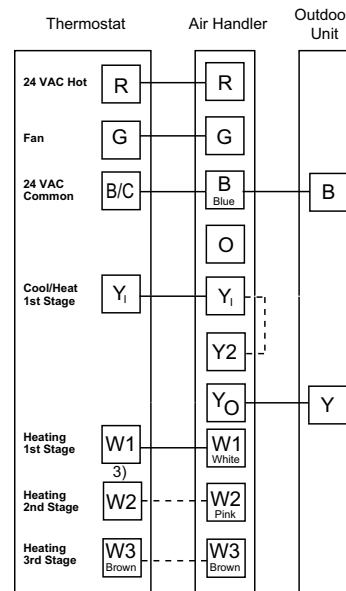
Thermostat

Air Handler

Outdoor Unit

24 VAC Hot
R
R

Fan
G
G

24 VAC Common
B/C
B
Blue
B

O

Cool/Heat 1st Stage
$Y_I$
$Y_I$

Y2

$Y_O$
Y

Heating 1st Stage
W1
3)
W1
White

Heating 2nd Stage
W2
W2
Pink

Heating 3rd Stage
W3
Brown
W3
Brown